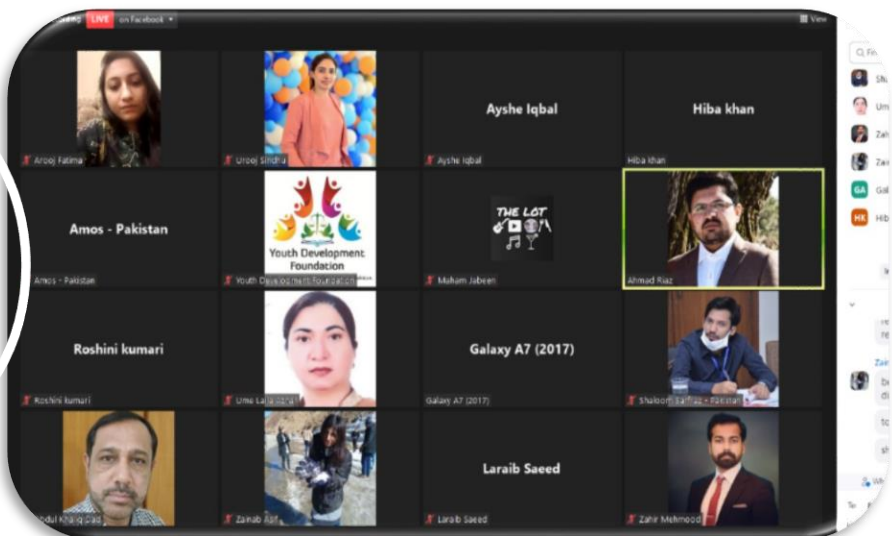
LIVE on Facebook

View

Arooj Fatima

Urooj Sindhu

Ayshe Iqbal

Ayshe Iqbal

Hiba khan

Hiba khan

Amos - Pakistan

Amos - Pakistan

Youth Development Foundation

Youth Development Foundation

THE LOT

Maham Jabeen

Ahmad Riaz

Roshini kumari

Roshini kumari

Ume Laila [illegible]

Galaxy A7 (2017)

Galaxy A7 (2017)

Shaloom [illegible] - Pakistan

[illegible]dul Khaliq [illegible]

Zainab Asif

Laraib Saeed

Laraib Saeed

Zahir Mehmood

GA

HK